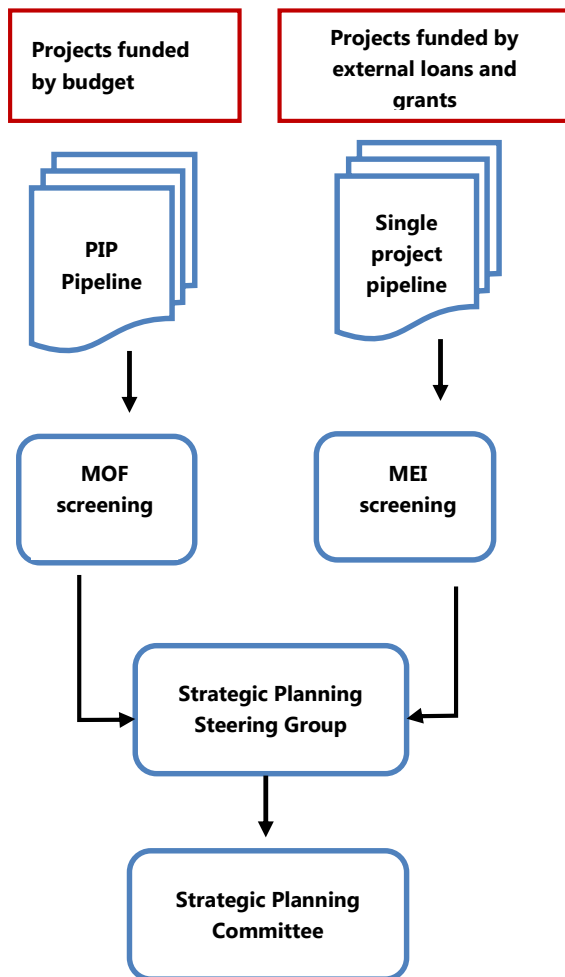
Projects funded by budget

Projects funded by external loans and grants

PIP Pipeline

Single project pipeline

MOF screening

MEI screening

Strategic Planning Steering Group

Strategic Planning Committee